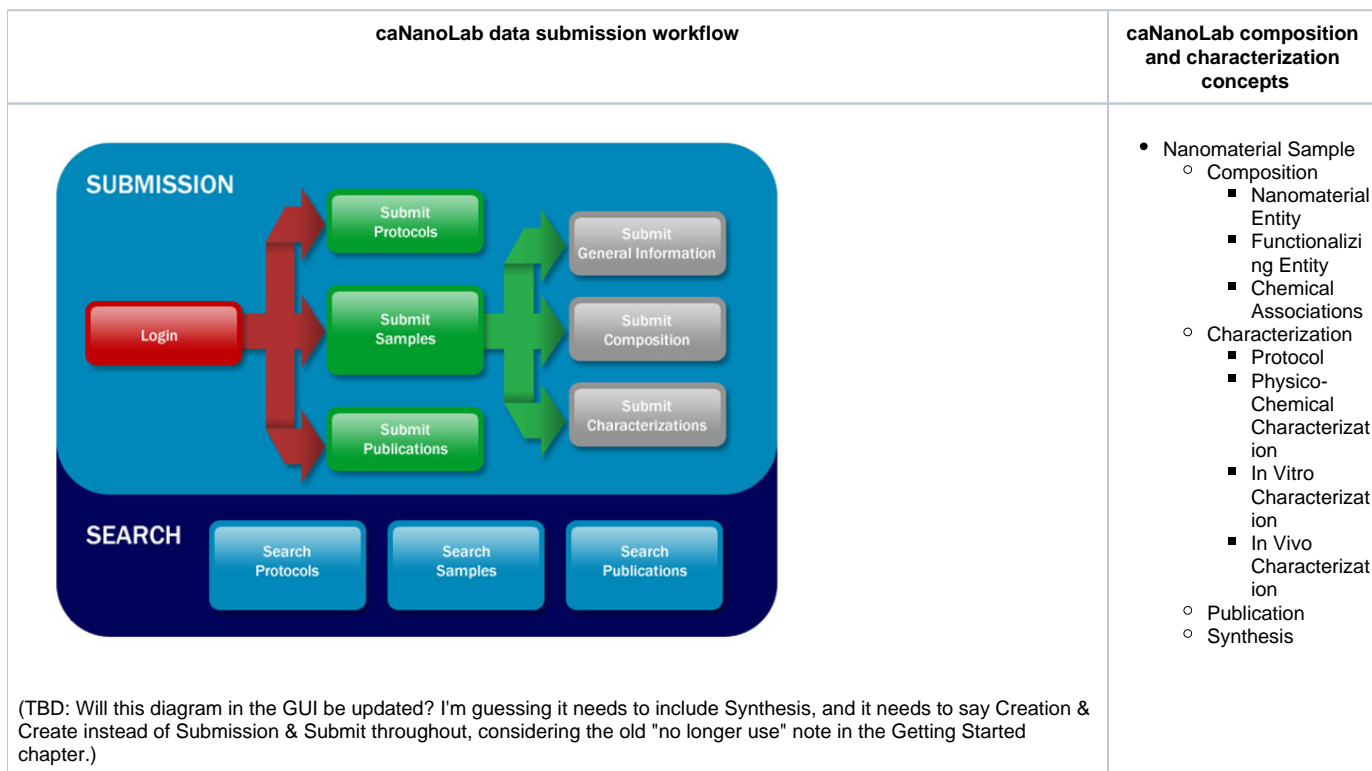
| caNanoLab data submission workflow | caNanoLab composition and characterization concepts |
|---|---|
| SUBMISSION<br>Login<br>Submit Protocols<br>Submit Samples<br>Submit Publications<br>Submit General Information<br>Submit Composition<br>Submit Characterizations<br>SEARCH<br>Search Protocols<br>Search Samples<br>Search Publications<br><br>(TBD: Will this diagram in the GUI be updated? I'm guessing it needs to include Synthesis, and it needs to say Creation & Create instead of Submission & Submit throughout, considering the old "no longer use" note in the Getting Started chapter.) | • Nanomaterial Sample<br>◦ Composition<br>▪ Nanomaterial Entity<br>▪ Functionalizing Entity<br>▪ Chemical Associations<br>◦ Characterization<br>▪ Protocol<br>▪ Physico-Chemical Characterization<br>▪ In Vitro Characterization<br>▪ In Vivo Characterization<br>◦ Publication<br>◦ Synthesis |